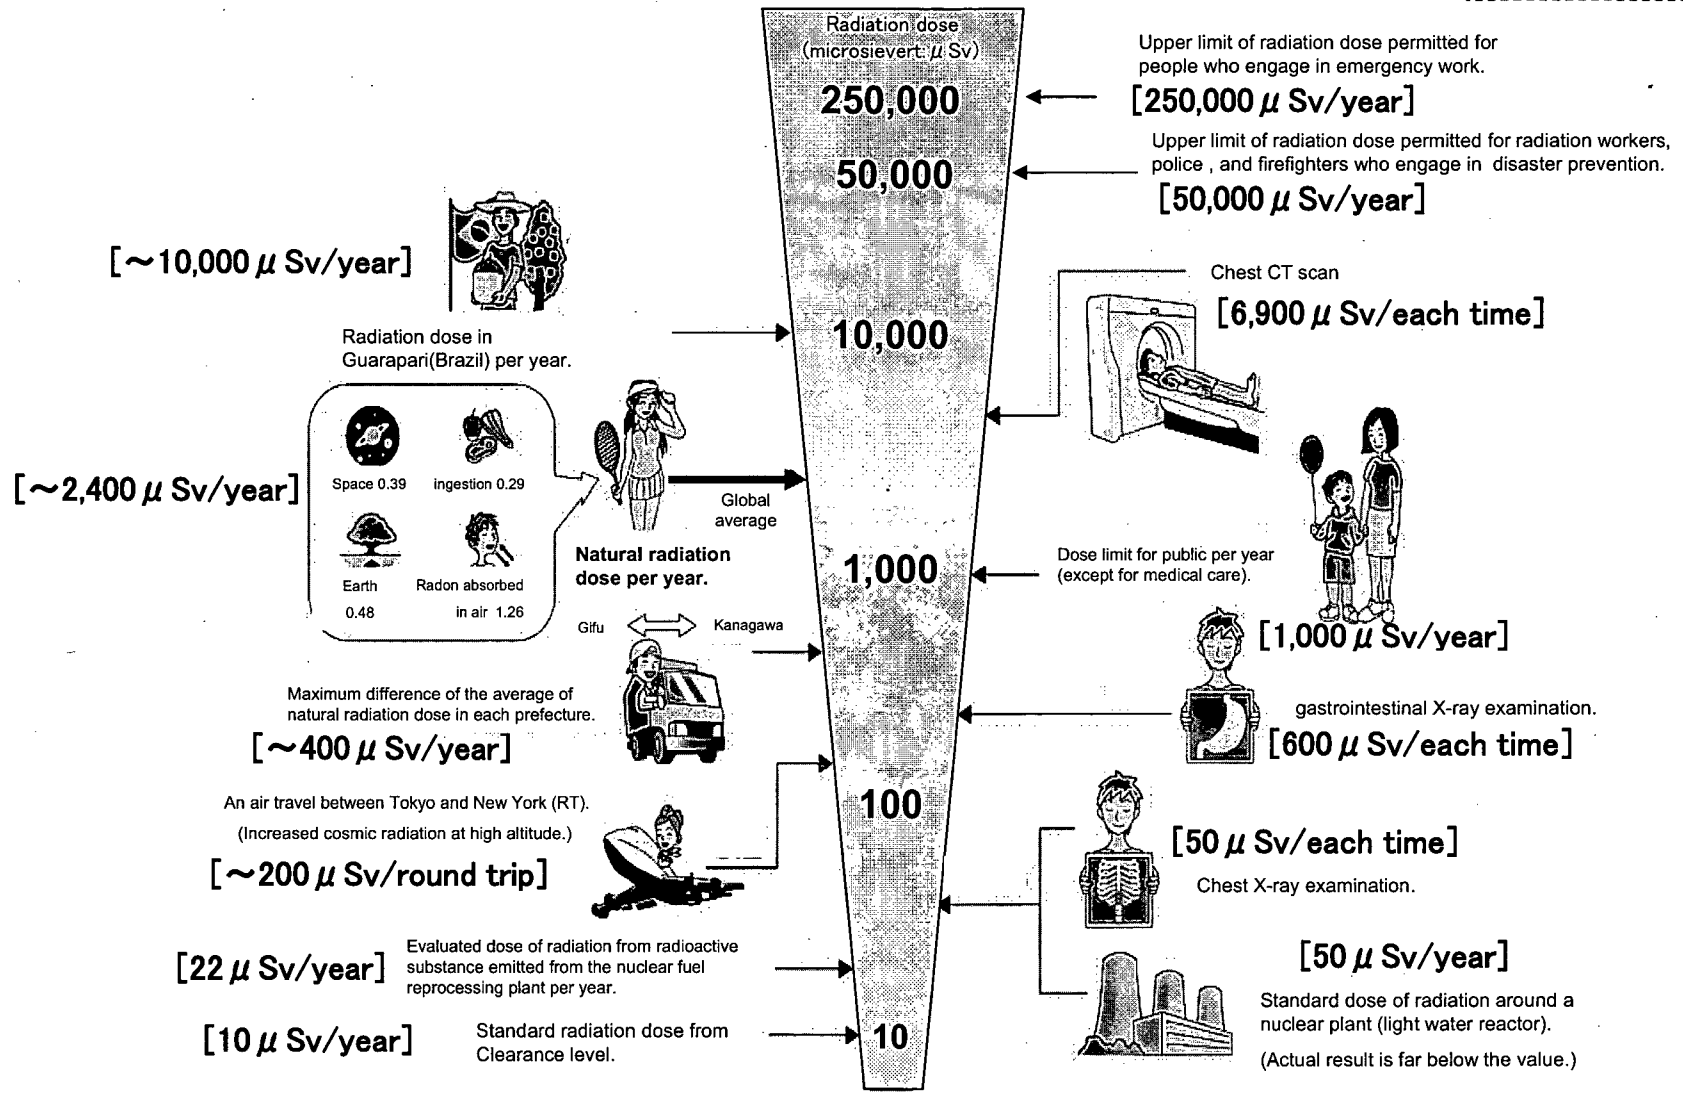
Radiation dose (microsievert: $\mu$ Sv)

250,000

50,000

10,000

1,000

100

10

Upper limit of radiation dose permitted for people who engage in emergency work.

[250,000 $\mu$ Sv/year]

Upper limit of radiation dose permitted for radiation workers, police , and firefighters who engage in disaster prevention.

[50,000 $\mu$ Sv/year]

[~10,000 $\mu$ Sv/year]

Radiation dose in Guarapari(Brazil) per year.

Chest CT scan

[6,900 $\mu$ Sv/each time]

[~2,400 $\mu$ Sv/year]

Space 0.39

ingestion 0.29

Earth 0.48

Radon absorbed in air 1.26

Global average

Natural radiation dose per year.

Dose limit for public per year (except for medical care).

[1,000 $\mu$ Sv/year]

Gifu

Kanagawa

Maximum difference of the average of natural radiation dose in each prefecture.

[~400 $\mu$ Sv/year]

gastrointestinal X-ray examination.

[600 $\mu$ Sv/each time]

An air travel between Tokyo and New York (RT).

(Increased cosmic radiation at high altitude.)

[~200 $\mu$ Sv/round trip]

[50 $\mu$ Sv/each time]

Chest X-ray examination.

[22 $\mu$ Sv/year]

Evaluated dose of radiation from radioactive substance emitted from the nuclear fuel reprocessing plant per year.

[50 $\mu$ Sv/year]

Standard dose of radiation around a nuclear plant (light water reactor).

(Actual result is far below the value.)

[10 $\mu$ Sv/year]

Standard radiation dose from Clearance level.